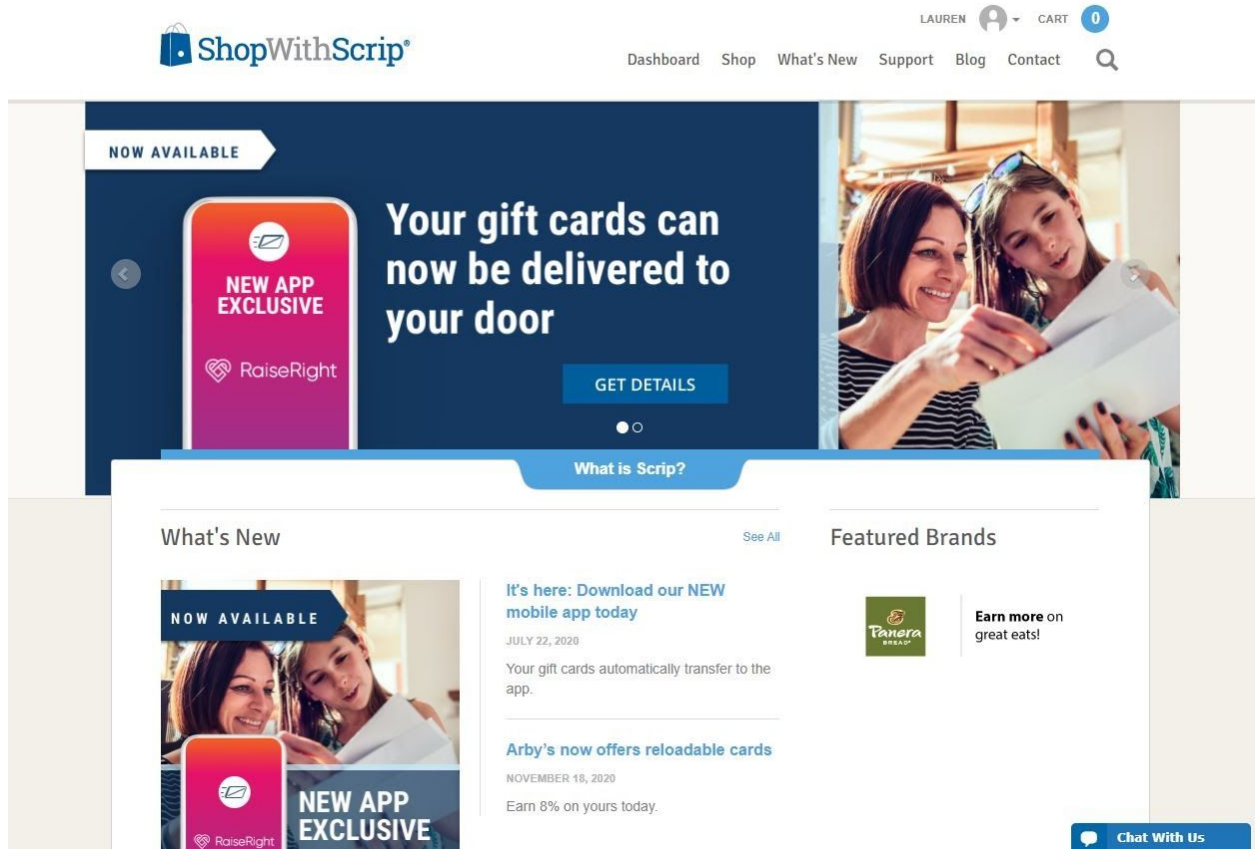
ShopWithScrip®

LAUREN CART 0

Dashboard Shop What's New Support Blog Contact

NOW AVAILABLE

NEW APP EXCLUSIVE

RaiseRight

Your gift cards can now be delivered to your door

GET DETAILS

What is Scrip?

What's New

See All

NOW AVAILABLE

NEW APP EXCLUSIVE

RaiseRight

It's here: Download our NEW mobile app today

JULY 22, 2020

Your gift cards automatically transfer to the app.

Arby's now offers reloadable cards

NOVEMBER 18, 2020

Earn 8% on yours today.

Featured Brands

Panera BREAD

Earn more on great eats!

Chat With Us